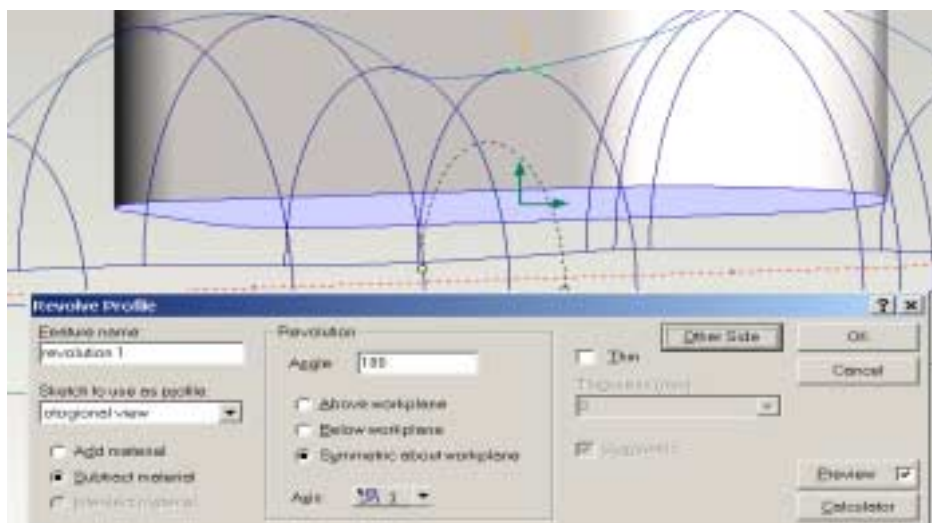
Revolve Profile

?

x

Feature name

revolution 1

Sketch to use as profile

diagonal view

Add material

Subtract material

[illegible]

Revolution

Angle 180

Above workplane

Below workplane

Symmetric about workplane

Axis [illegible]

Other Side

Thin

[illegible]

0

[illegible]

OK

Cancel

Preview

Calculator